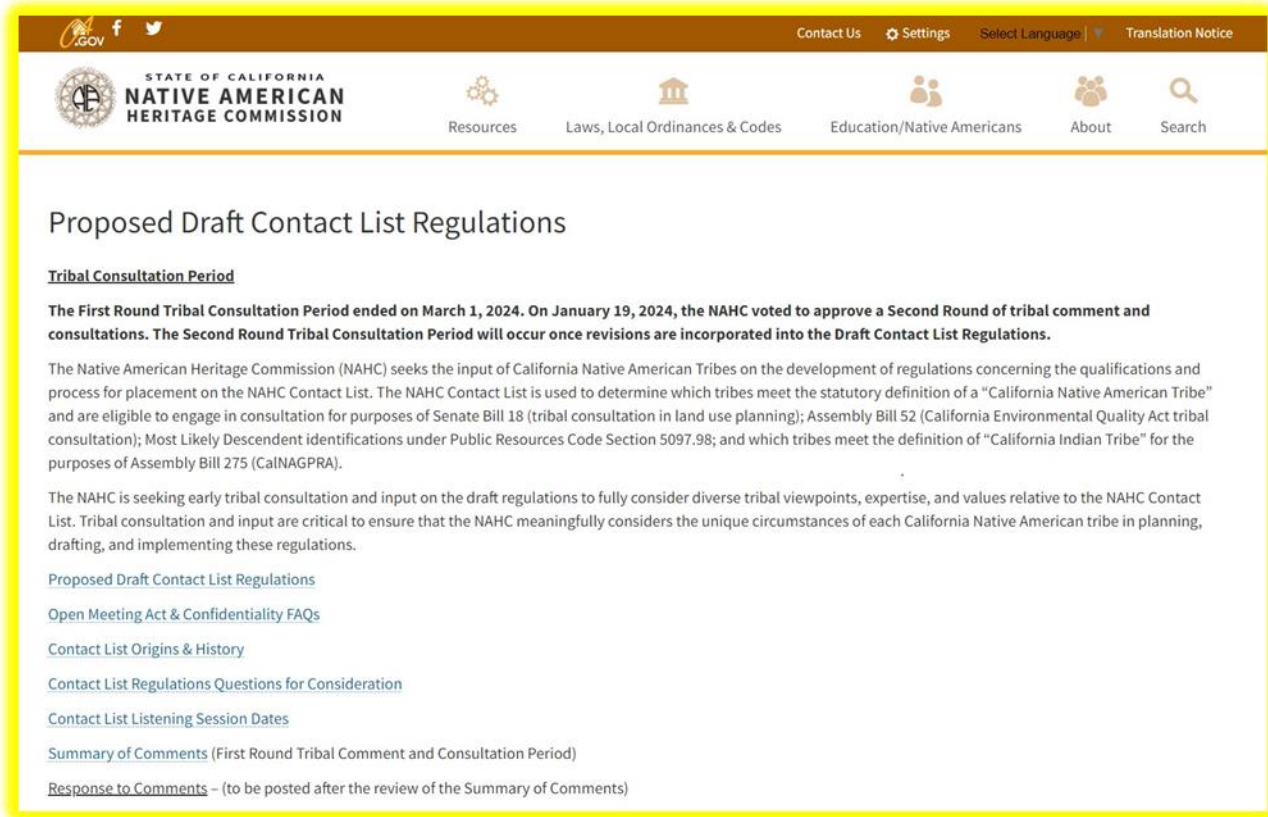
CA.GOV f

Contact Us Settings Select Language Translation Notice

STATE OF CALIFORNIA
NATIVE AMERICAN
HERITAGE COMMISSION

Resources Laws, Local Ordinances & Codes Education/Native Americans About Search

Proposed Draft Contact List Regulations

Tribal Consultation Period

The First Round Tribal Consultation Period ended on March 1, 2024. On January 19, 2024, the NAHC voted to approve a Second Round of tribal comment and consultations. The Second Round Tribal Consultation Period will occur once revisions are incorporated into the Draft Contact List Regulations.

The Native American Heritage Commission (NAHC) seeks the input of California Native American Tribes on the development of regulations concerning the qualifications and process for placement on the NAHC Contact List. The NAHC Contact List is used to determine which tribes meet the statutory definition of a "California Native American Tribe" and are eligible to engage in consultation for purposes of Senate Bill 18 (tribal consultation in land use planning); Assembly Bill 52 (California Environmental Quality Act tribal consultation); Most Likely Descendent identifications under Public Resources Code Section 5097.98; and which tribes meet the definition of "California Indian Tribe" for the purposes of Assembly Bill 275 (CalNAGPRA).

The NAHC is seeking early tribal consultation and input on the draft regulations to fully consider diverse tribal viewpoints, expertise, and values relative to the NAHC Contact List. Tribal consultation and input are critical to ensure that the NAHC meaningfully considers the unique circumstances of each California Native American tribe in planning, drafting, and implementing these regulations.

Proposed Draft Contact List Regulations

Open Meeting Act & Confidentiality FAQs

Contact List Origins & History

Contact List Regulations Questions for Consideration

Contact List Listening Session Dates

Summary of Comments (First Round Tribal Comment and Consultation Period)

Response to Comments – (to be posted after the review of the Summary of Comments)